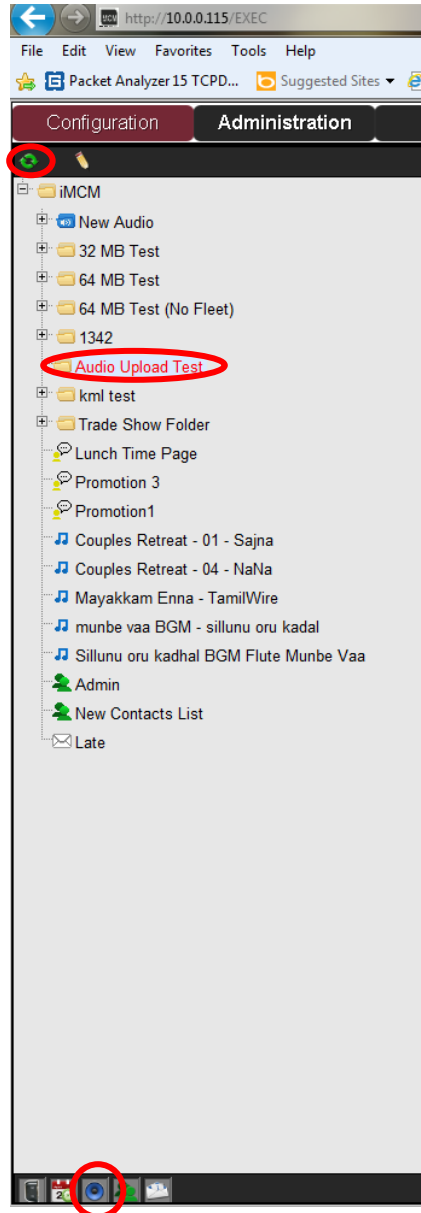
http://10.0.0.115/EXEC

File Edit View Favorites Tools Help

Packet Analyzer 15 TCPD... Suggested Sites

Configuration Administration

iMCM
New Audio
32 MB Test
64 MB Test
64 MB Test (No Fleet)
1342
Audio Upload Test
kml test
Trade Show Folder
Lunch Time Page
Promotion 3
Promotion1
Couples Retreat - 01 - Sajna
Couples Retreat - 04 - NaNa
Mayakkam Enna - TamilWire
munbe vaa BGM - sillunu oru kadal
Sillunu oru kadhal BGM Flute Munbe Vaa
Admin
New Contacts List
Late

20